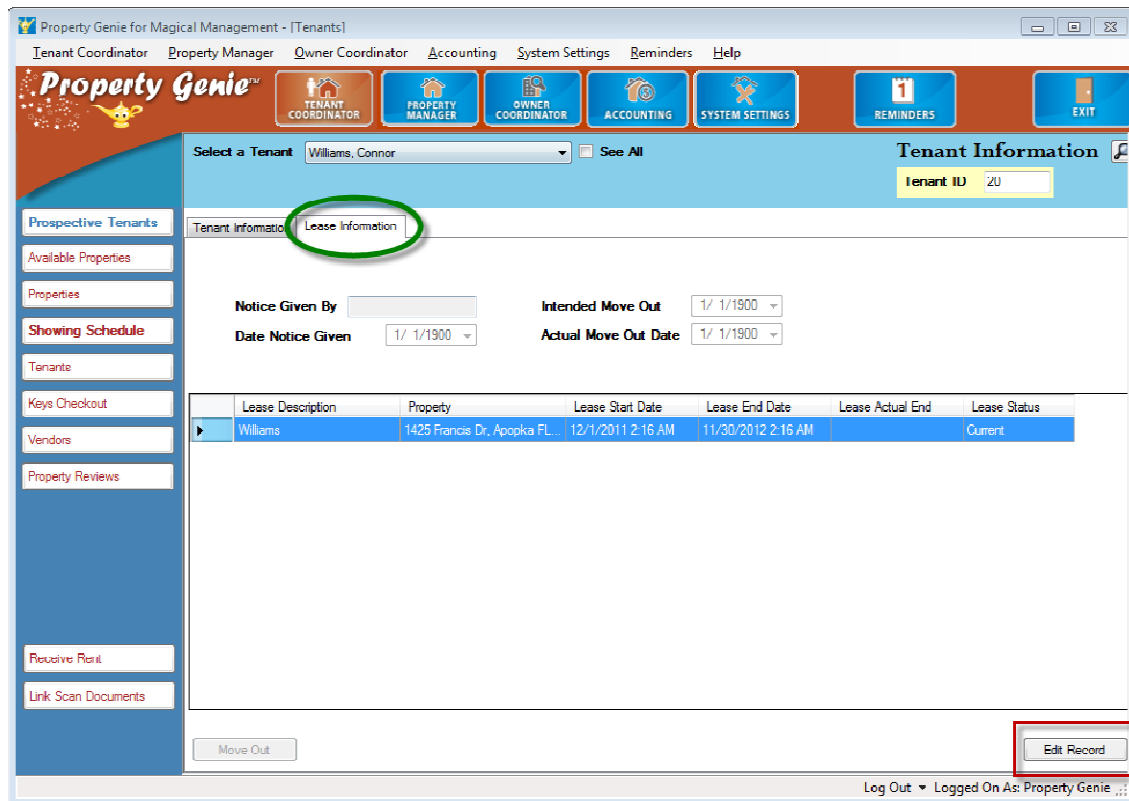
Property Genie for Magical Management - [Tenants]

Tenant Coordinator Property Manager Owner Coordinator Accounting System Settings Reminders Help

Property Genie™

TENANT COORDINATOR
PROPERTY MANAGER
OWNER COORDINATOR
ACCOUNTING
SYSTEM SETTINGS
1
REMINDERS
EXIT

Select a Tenant Williams, Connor See All

Tenant Information
Tenant ID 20

Prospective Tenants
Available Properties
Properties
Showing Schedule
Tenants
Keys Checkout
Vendors
Property Reviews

Tenant Informatio Lease Information

Notice Given By
Date Notice Given 1/ 1/1900
Intended Move Out 1/ 1/1900
Actual Move Out Date 1/ 1/1900

| | Lease Description | Property | Lease Start Date | Lease End Date | Lease Actual End | Lease Status |
|---|---|---|---|---|---|---|
| ▶ | Williams | 1425 Francis Dr, Apopka FL... | 12/1/2011 2:16 AM | 11/30/2012 2:16 AM | | Current |

Receive Rent
Link Scan Documents

Move Out
Edit Record

Log Out ▾ Logged On As: Property Genie